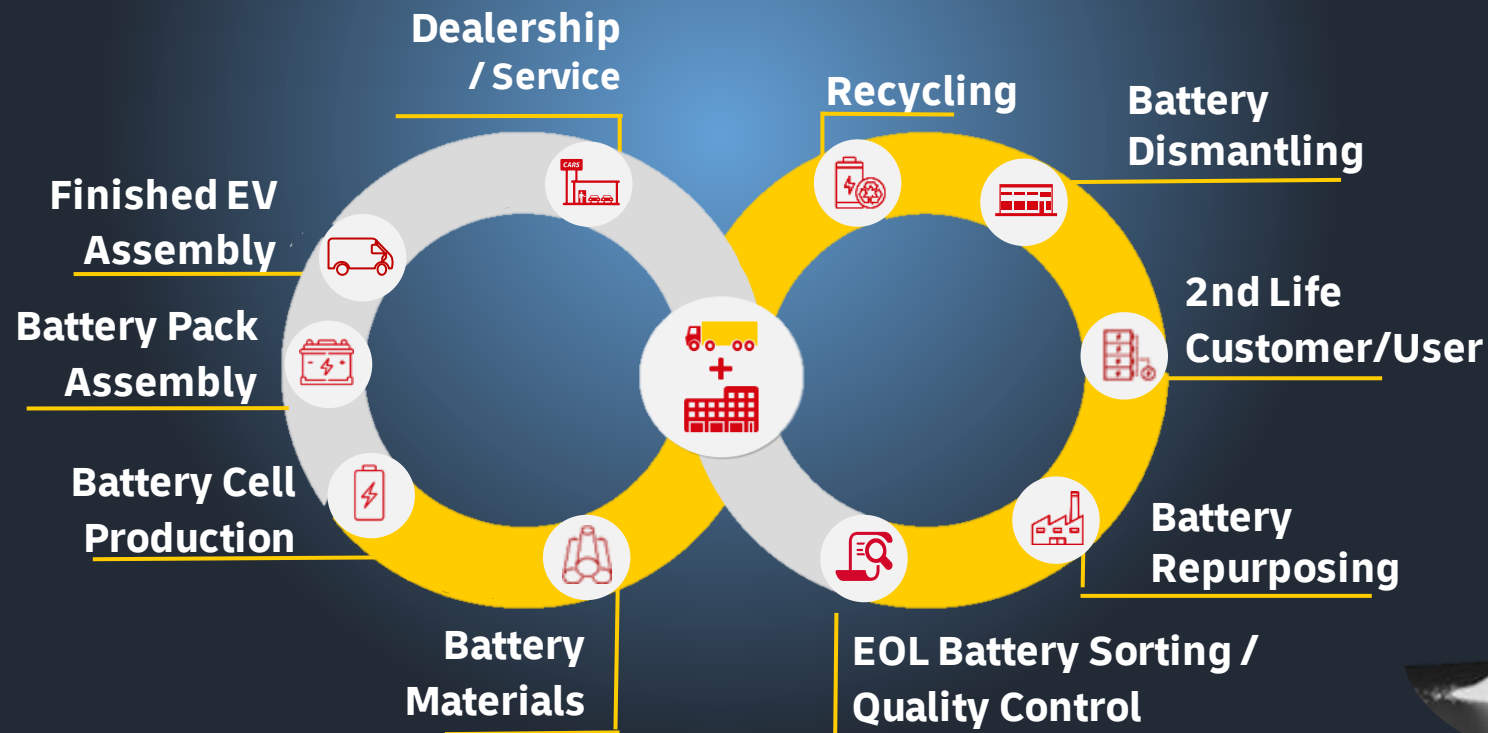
Dealership / Service

Recycling

Battery Dismantling

Finished EV Assembly

2nd Life Customer/User

Battery Pack Assembly

Battery Cell Production

Battery Repurposing

Battery Materials

EOL Battery Sorting / Quality Control

CARS